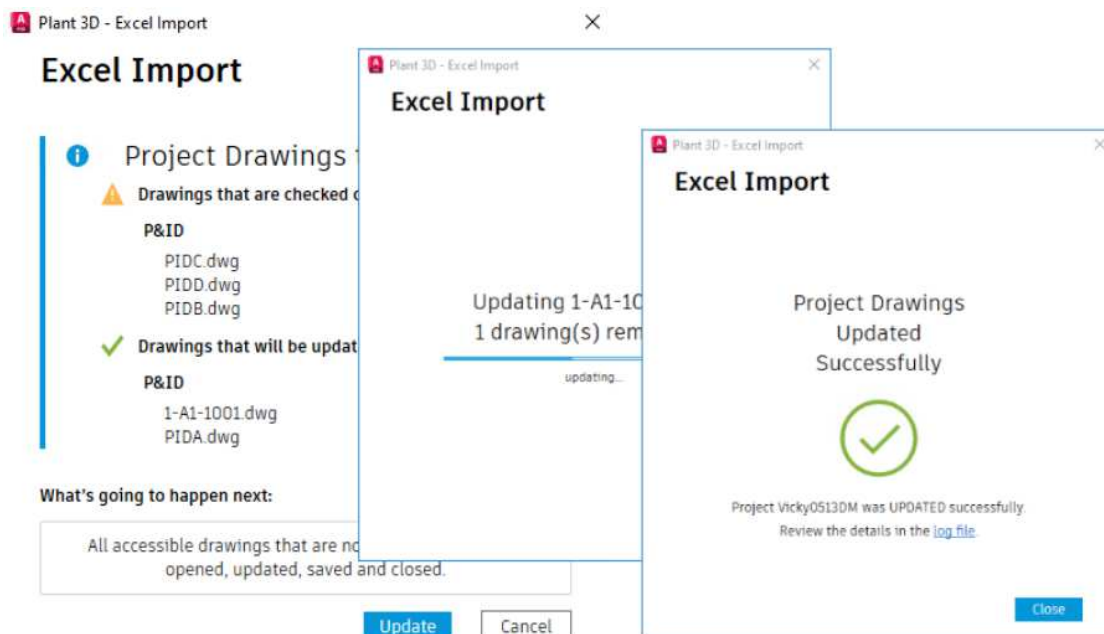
Plant 3D - Excel Import

Excel Import

Project Drawings t

Drawings that are checked c

P&ID

PIDC.dwg
PIDD.dwg
PIDB.dwg

Drawings that will be updat

P&ID

1-A1-1001.dwg
PIDA.dwg

What's going to happen next:

All accessible drawings that are no opened, updated, saved and closed.

Update

Cancel

Plant 3D - Excel Import

Excel Import

Updating 1-A1-10
1 drawing(s) rem

updating...

Plant 3D - Excel Import

Excel Import

Project Drawings Updated Successfully

Project Vicky0513DM was UPDATED successfully.
Review the details in the log file.

Close